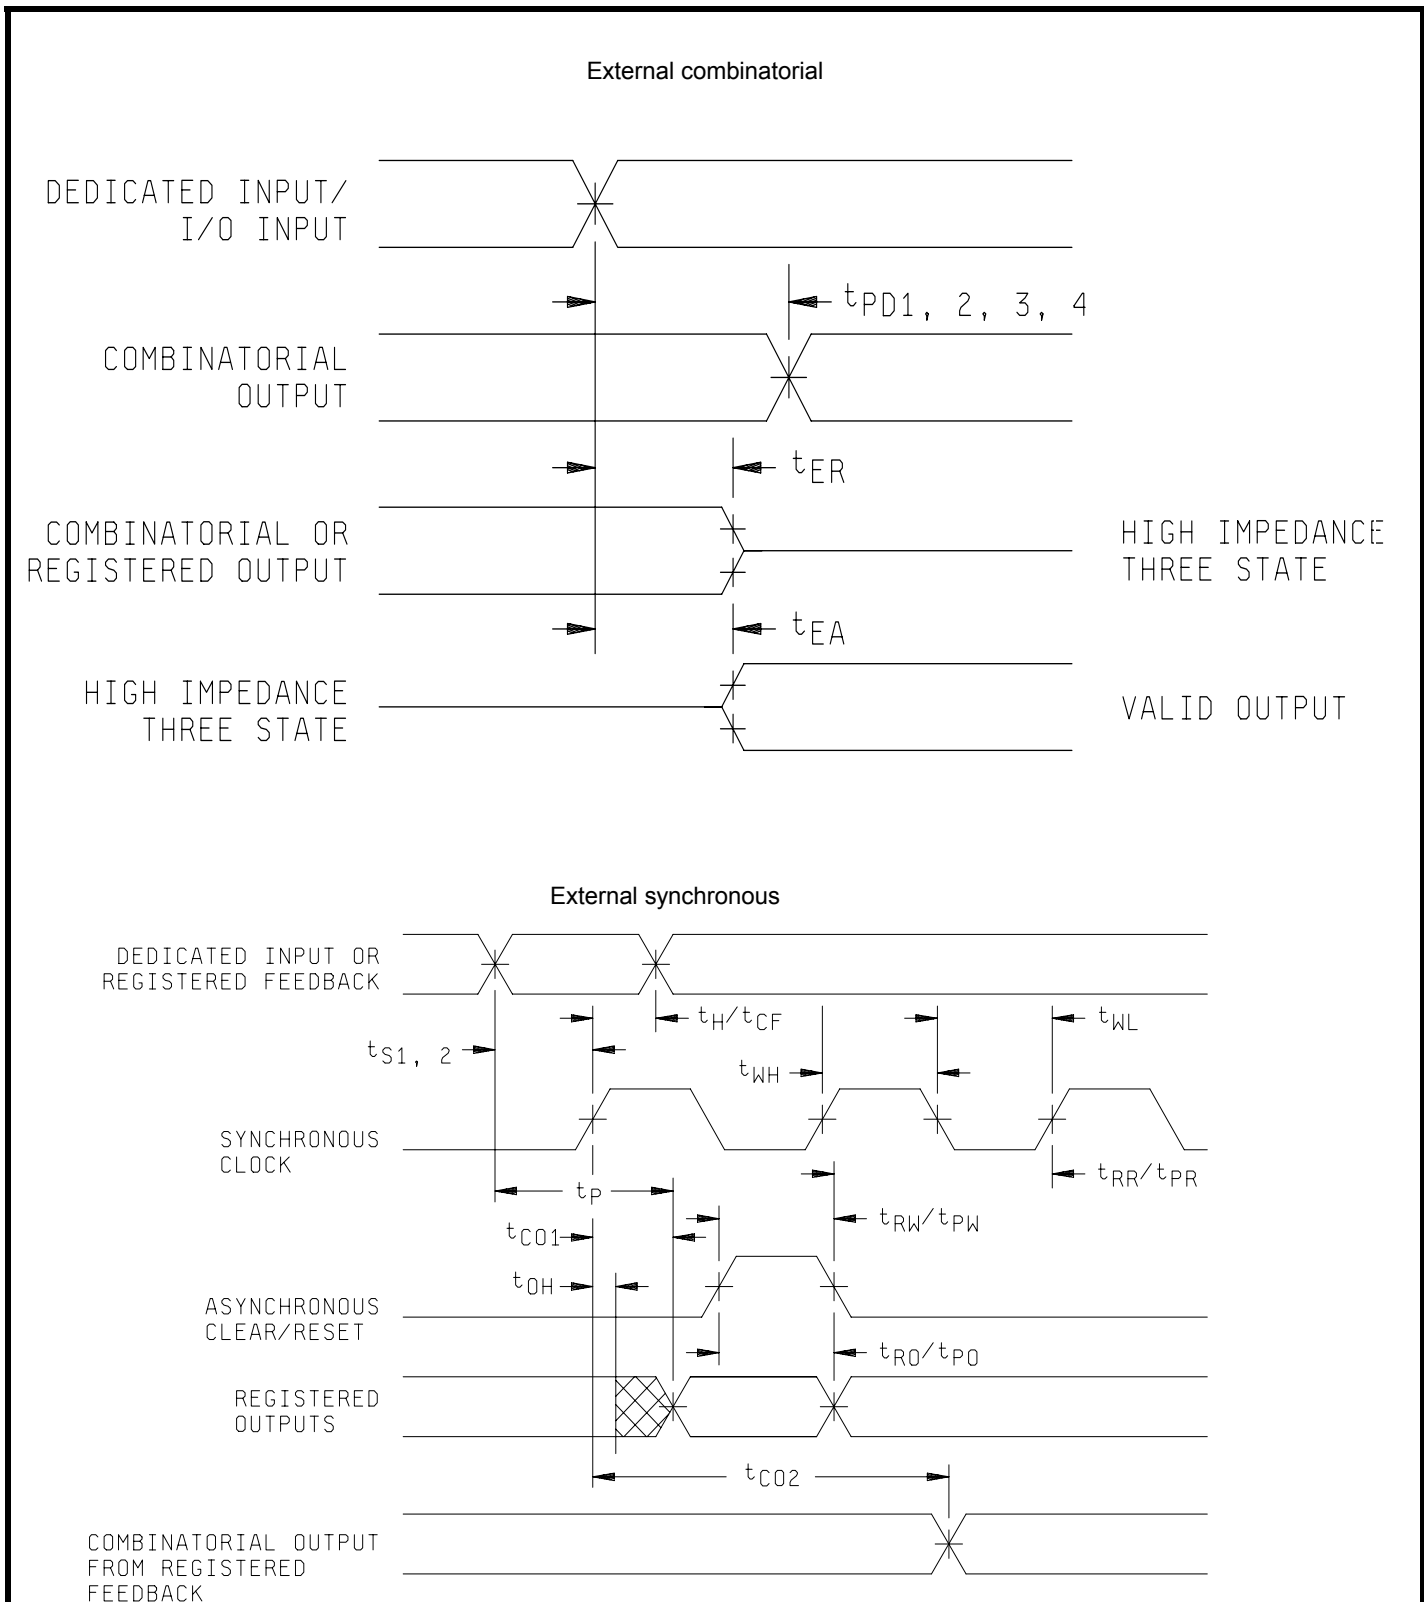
External combinatorial

DEDICATED INPUT/
I/O INPUT

$t_{PD1, 2, 3, 4}$

COMBINATORIAL
OUTPUT

$t_{ER}$

COMBINATORIAL OR
REGISTERED OUTPUT

HIGH IMPEDANCE
THREE STATE

$t_{EA}$

HIGH IMPEDANCE
THREE STATE

VALID OUTPUT

External synchronous

DEDICATED INPUT OR
REGISTERED FEEDBACK

$t_H/t_{CF}$

$t_{WL}$

$t_{S1, 2}$

$t_{WH}$

SYNCHRONOUS
CLOCK

$t_{RR}/t_{PR}$

$t_P$

$t_{RW}/t_{PW}$

$t_{CO1}$

$t_{OH}$

ASYNCHRONOUS
CLEAR/RESET

$t_{RO}/t_{PO}$

REGISTERED
OUTPUTS

$t_{CO2}$

COMBINATORIAL OUTPUT
FROM REGISTERED
FEEDBACK